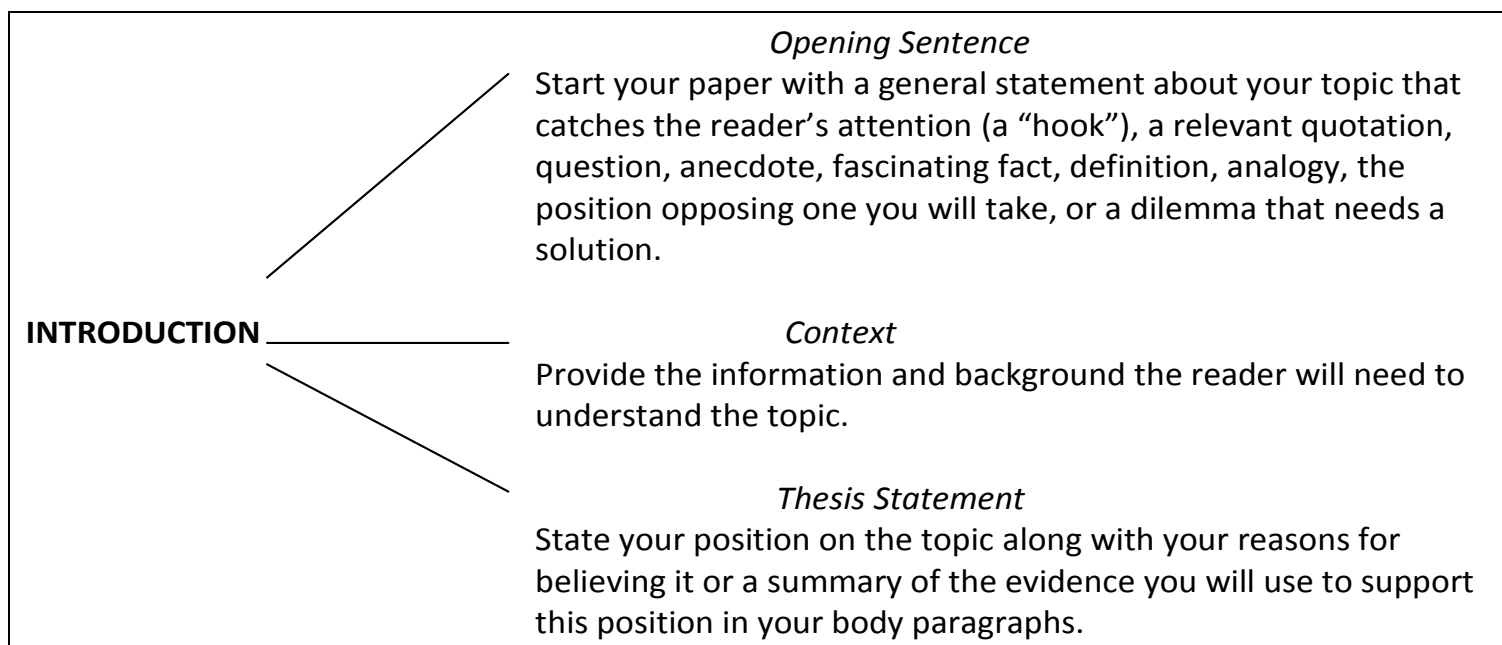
INTRODUCTION

*Opening Sentence*

Start your paper with a general statement about your topic that catches the reader's attention (a "hook"), a relevant quotation, question, anecdote, fascinating fact, definition, analogy, the position opposing one you will take, or a dilemma that needs a solution.

*Context*

Provide the information and background the reader will need to understand the topic.

*Thesis Statement*

State your position on the topic along with your reasons for believing it or a summary of the evidence you will use to support this position in your body paragraphs.